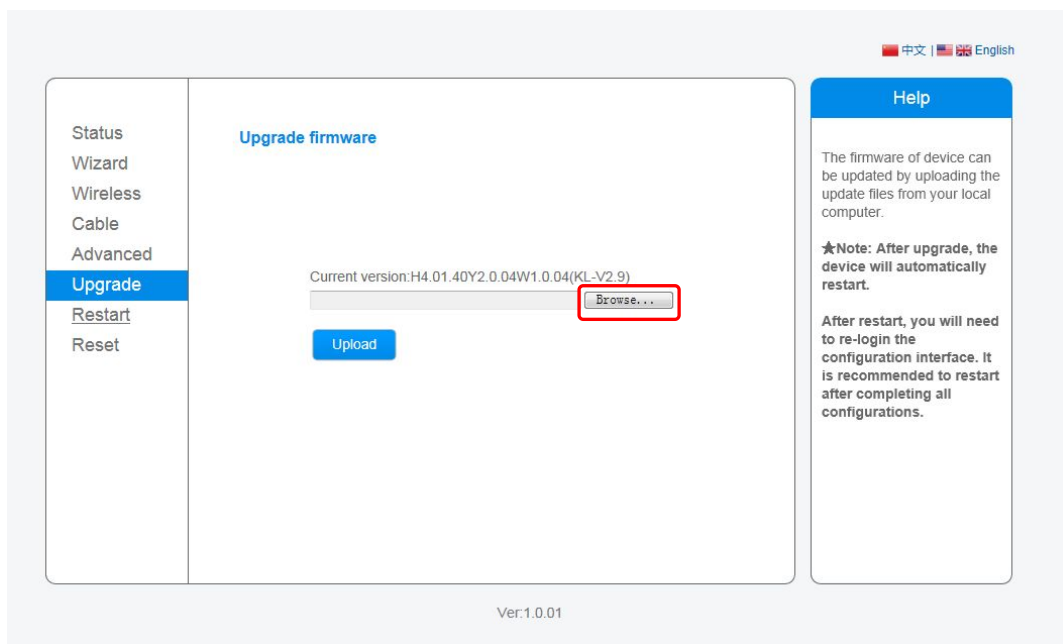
中文 | English

Status
Wizard
Wireless
Cable
Advanced
Upgrade
Restart
Reset

Upgrade firmware

Current version:H4.01.40Y2.0.04W1.0.04(KL-V2.9)

Browse...

Upload

Help

The firmware of device can be updated by uploading the update files from your local computer.

★Note: After upgrade, the device will automatically restart.

After restart, you will need to re-login the configuration interface. It is recommended to restart after completing all configurations.

Ver:1.0.01